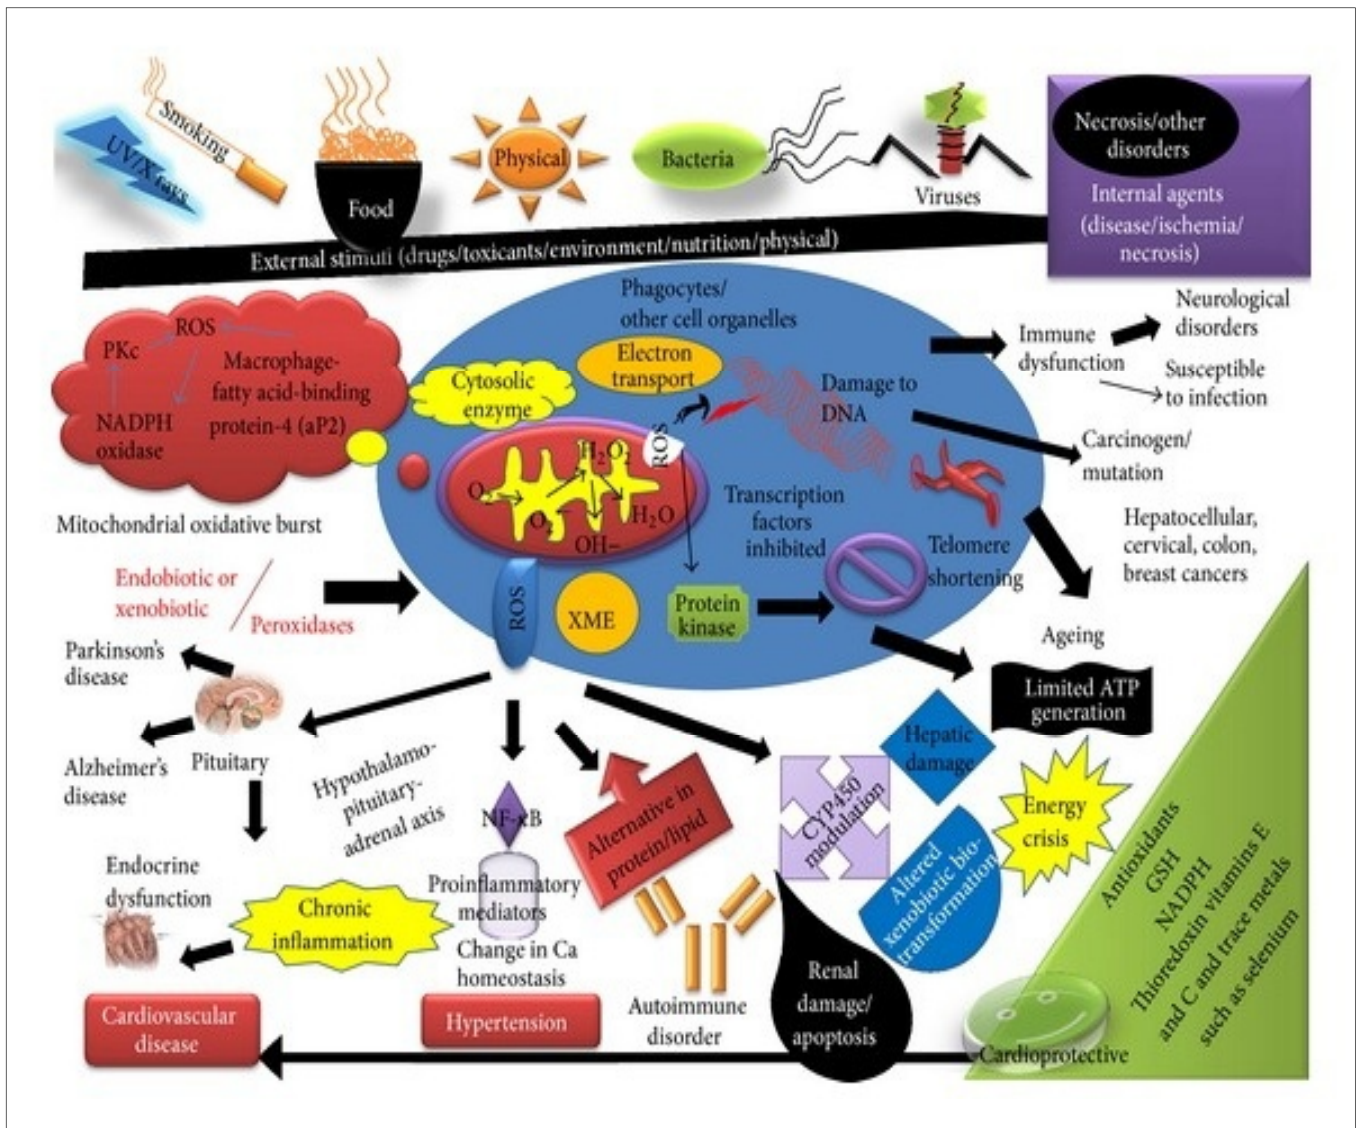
Smoking

UV/X rays

Food

Physical

Bacteria

Viruses

Necrosis/other disorders

Internal agents (disease/ischemia/ necrosis)

External stimuli (drugs/toxicants/environment/nutrition/physical)

ROS

PKc

Macrophage-fatty acid-binding protein-4 (aP2)

NADPH oxidase

Mitochondrial oxidative burst

Phagocytes/ other cell organelles

Electron transport

Cytosolic enzyme

ROS

$H_2O_2$

$O_2$

$O_2$

$H_2O$

OH−

Damage to DNA

Transcription factors inhibited

Telomere shortening

Immune dysfunction

Neurological disorders

Susceptible to infection

Carcinogen/ mutation

Hepatocellular, cervical, colon, breast cancers

Endobiotic or xenobiotic

Peroxidases

ROS

XME

Protein kinase

Ageing

Limited ATP generation

Parkinson's disease

Alzheimer's disease

Pituitary

Hypothalamo-pituitary-adrenal axis

NF-κB

Alternative in protein/lipid

CYP450 modulation

Hepatic damage

Energy crisis

Altered xenobiotic bio-transformation

Antioxidants GSH NADPH Thioredoxin vitamins E and C and trace metals such as selenium

Endocrine dysfunction

Chronic inflammation

Proinflammatory mediators

Change in Ca homeostasis

Autoimmune disorder

Renal damage/ apoptosis

Cardioprotective

Cardiovascular disease

Hypertension